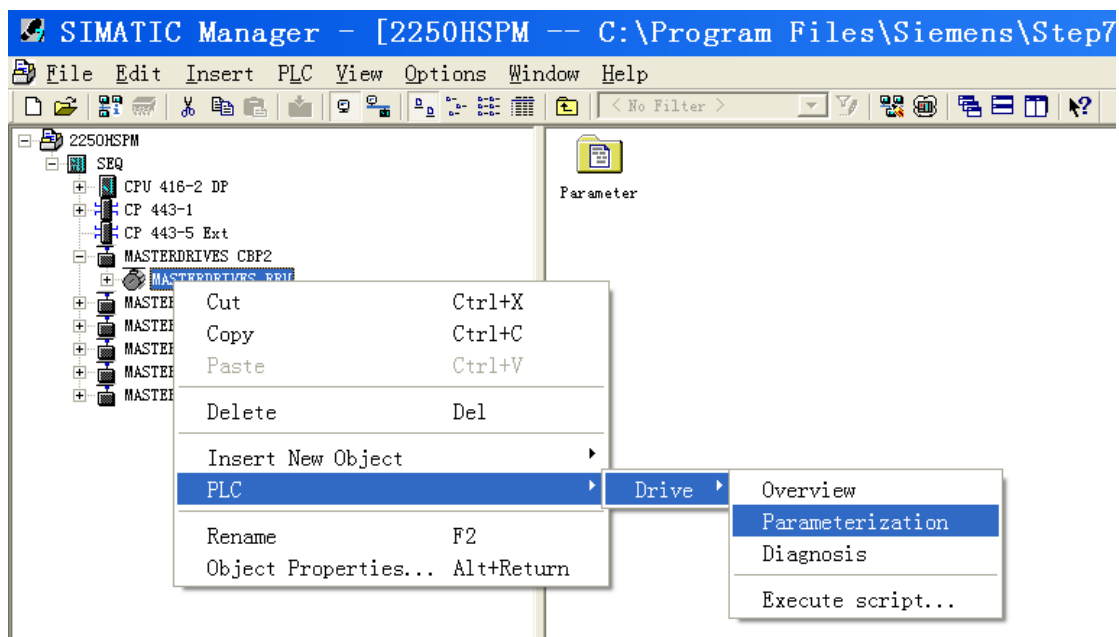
SIMATIC Manager - [2250HSPM -- C:\Program Files\Siemens\Step7

File Edit Insert PLC View Options Window Help

< No Filter >

2250HSPM
SEQ
CPU 416-2 DP
CP 443-1
CP 443-5 Ext
MASTERDRIVES CBP2
MASTERDRIVES_REU
MASTEF
MASTEF
MASTEF
MASTEF
MASTEF

Parameter

Cut Ctrl+X
Copy Ctrl+C
Paste Ctrl+V
Delete Del
Insert New Object
PLC
Rename F2
Object Properties... Alt+Return

Drive

Overview
Parameterization
Diagnosis
Execute script...